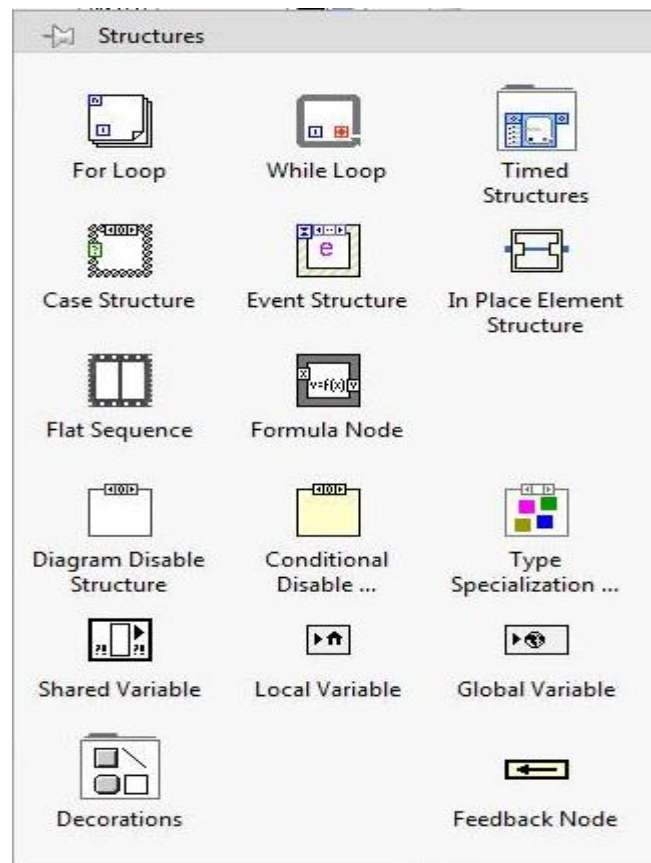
Structures

For Loop

While Loop

Timed Structures

Case Structure

Event Structure

In Place Element Structure

Flat Sequence

Formula Node

Diagram Disable Structure

Conditional Disable ...

Type Specialization ...

Shared Variable

Local Variable

Global Variable

Decorations

Feedback Node